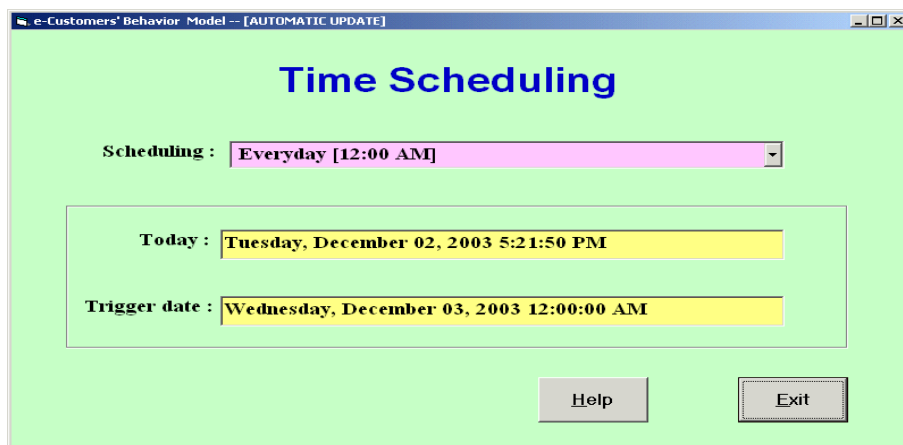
e-Customers' Behavior Model -- [AUTOMATIC UPDATE]

Time Scheduling

Scheduling : Everyday [12:00 AM]

Today : Tuesday, December 02, 2003 5:21:50 PM

Trigger date : Wednesday, December 03, 2003 12:00:00 AM

Help

Exit